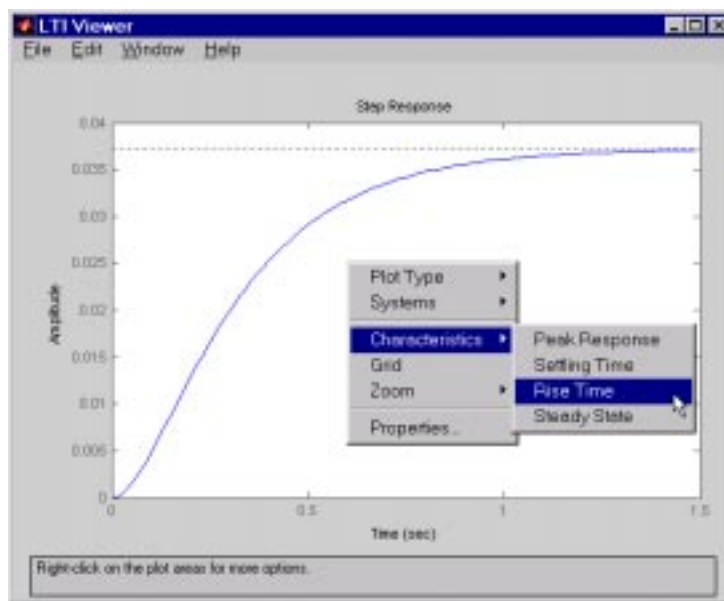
LTI Viewer

File Edit Window Help

Step Response

0.04
0.035
0.03
0.025
0.02
0.015
0.01
0.005
0

Amplitude

0
0.5
1
1.5

Time (sec)

Plot Type
Systems
Characteristics
Grid
Zoom
Properties...

Peak Response
Settling Time
Rise Time
Steady State

Right-click on the plot areas for more options.